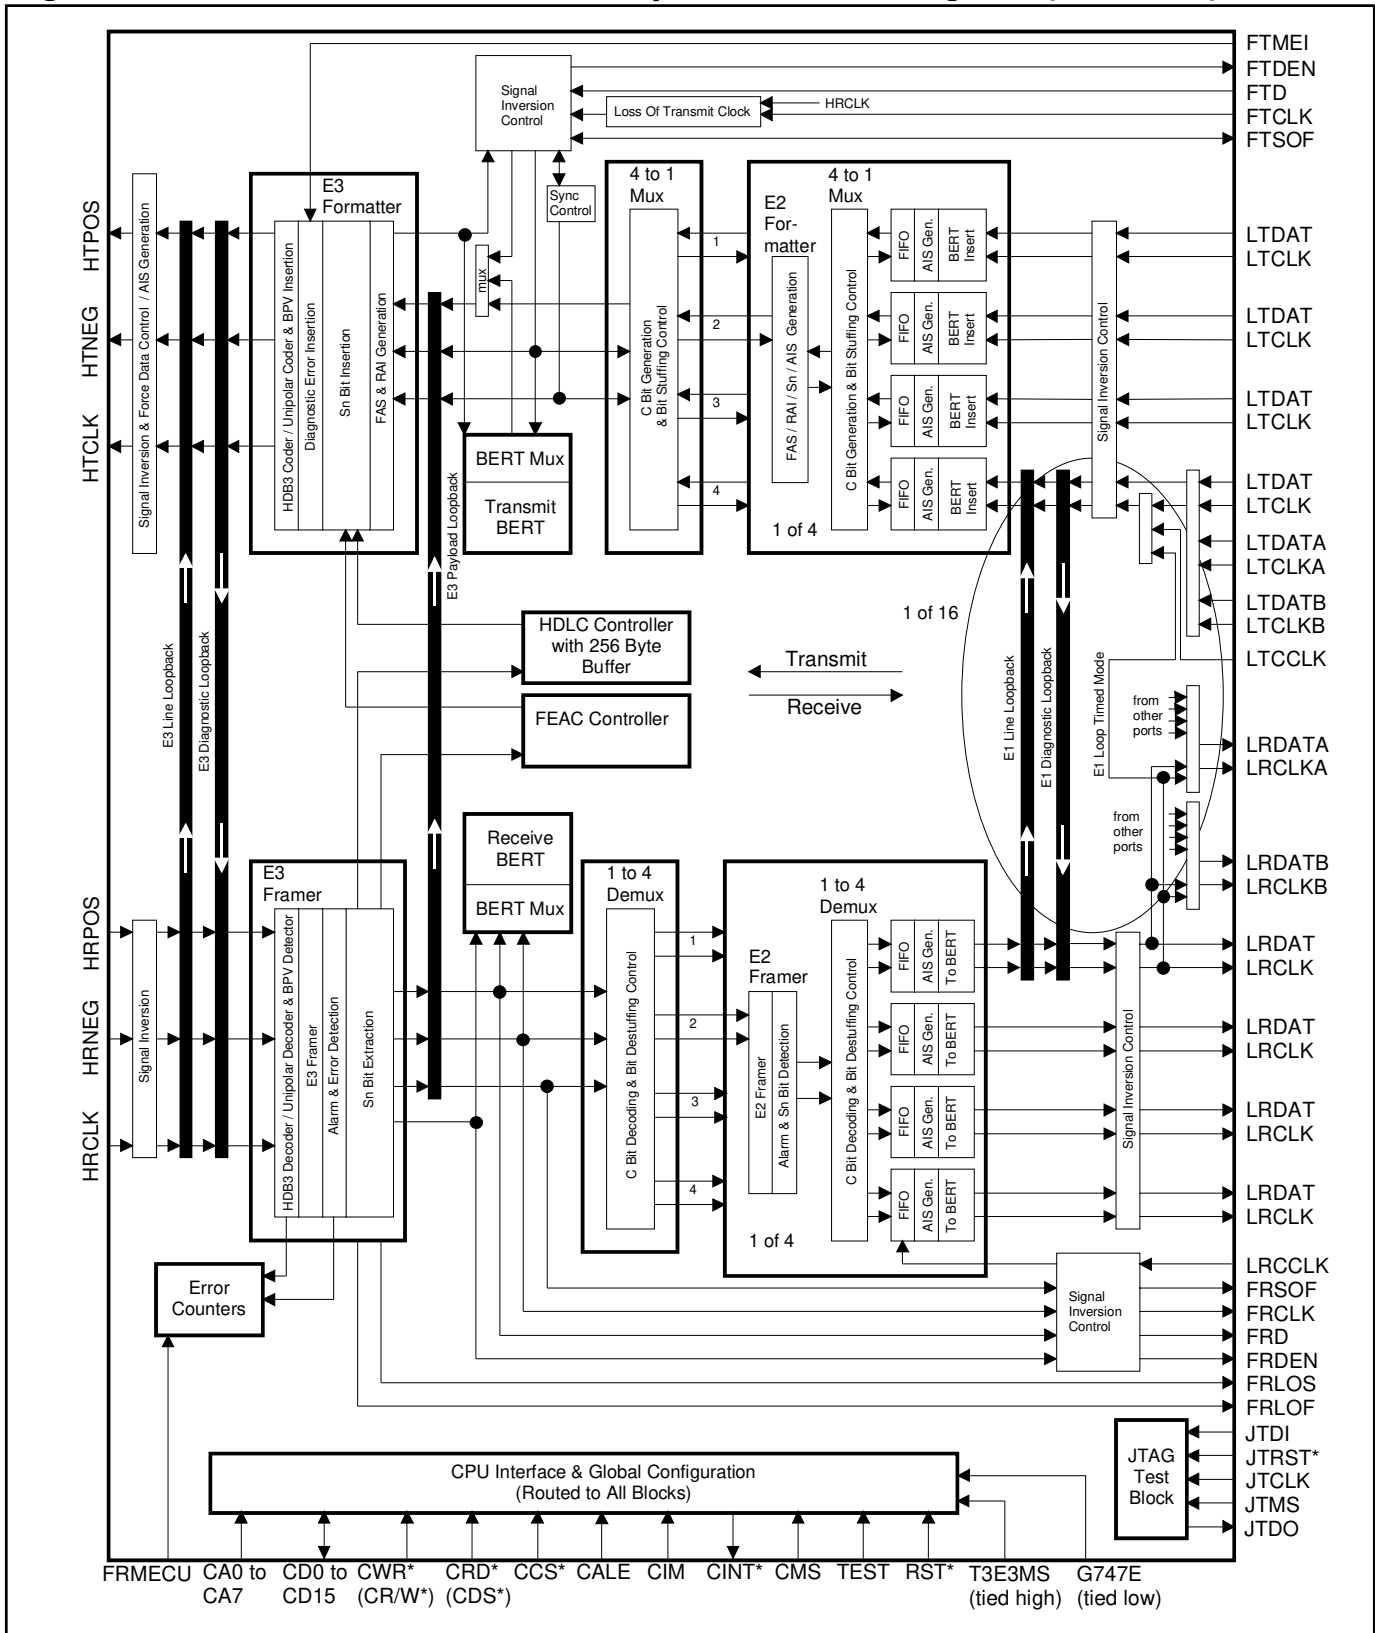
FTMEI
FTDEN
FTD
FTCLK
FTSOF

Signal Inversion Control
Loss Of Transmit Clock
HRCLK

Sync Control

E3 Formatter
4 to 1 Mux
E2 Formatter
4 to 1 Mux

HTPOS
HTNEG
HTCLK

Signal Inversion & Force Data Control / AIS Generation
HDB3 Coder / Unipolar Coder & BPV Insertion
Diagnostic Error Insertion
Sn Bit Insertion
FAS & RAI Generation
mux
C Bit Generation & Bit Stuffing Control
FAS / RAI / Sn / AIS Generation
C Bit Generation & Bit Stuffing Control
1
2
3
4
FIFO
AIS Gen.
BERT Insert
FIFO
AIS Gen.
BERT Insert
FIFO
AIS Gen.
BERT Insert
FIFO
AIS Gen.
BERT Insert
Signal Inversion Control

LTDAT
LTCLK
LTDAT
LTCLK
LTDAT
LTCLK
LTDAT
LTCLK
LTDATA
LTCLKA
LTDATB
LTCLKB
LTCCLK

BERT Mux
Transmit BERT
1 of 4
E3 Payload Loopback
1 of 16

HDLC Controller with 256 Byte Buffer
FEAC Controller
Transmit
Receive

E3 Line Loopback
E3 Diagnostic Loopback
E1 Line Loopback
E1 Diagnostic Loopback
E1 Loop Timed Mode
from other ports
from other ports

LRDATA
LRCLKA
LRDATB
LRCLKB

Receive BERT
BERT Mux
E3 Framer
1 to 4 Demux
1 to 4 Demux
E2 Framer

HRPOS
HRNEG
HRCLK

Signal Inversion
HDB3 Decoder / Unipolar Decoder & BPV Detector
E3 Framer
Alarm & Error Detection
Sn Bit Extraction
C Bit Decoding & Bit Destuffing Control
1
2
3
4
E2 Framer
Alarm & Sn Bit Detection
C Bit Decoding & Bit Destuffing Control
FIFO
AIS Gen.
To BERT
FIFO
AIS Gen.
To BERT
FIFO
AIS Gen.
To BERT
FIFO
AIS Gen.
To BERT
Signal Inversion Control
1 of 4

LRDAT
LRCLK
LRDAT
LRCLK
LRDAT
LRCLK
LRDAT
LRCLK
LRCCLK

Error Counters
Signal Inversion Control

FRSOF
FRCLK
FRD
FRDEN
FRLOS
FRLOF

JTDI
JTRST*
JTCLK
JTMS
JTDO
JTAG Test Block

CPU Interface & Global Configuration
(Routed to All Blocks)

FRMECU
CA0 to CA7
CD0 to CD15
CWR* (CR/W*)
CRD* (CDS*)
CCS*
CALE
CIM
CINT*
CMS
TEST
RST*
T3E3MS (tied high)
G747E (tied low)